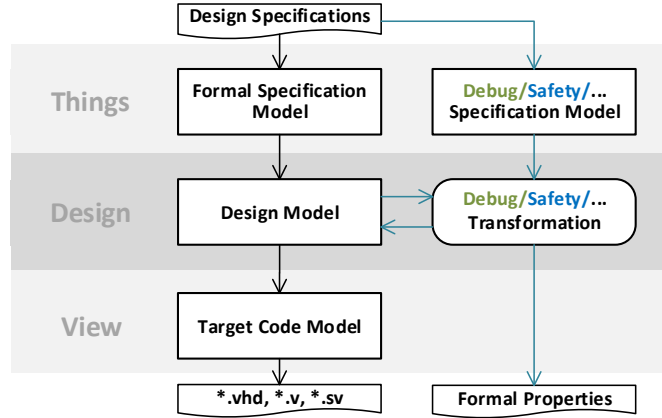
Design Specifications

Things

Formal Specification Model

Debug/Safety/... Specification Model

Design

Design Model

Debug/Safety/... Transformation

View

Target Code Model

*.vhd, *.v, *.sv

Formal Properties